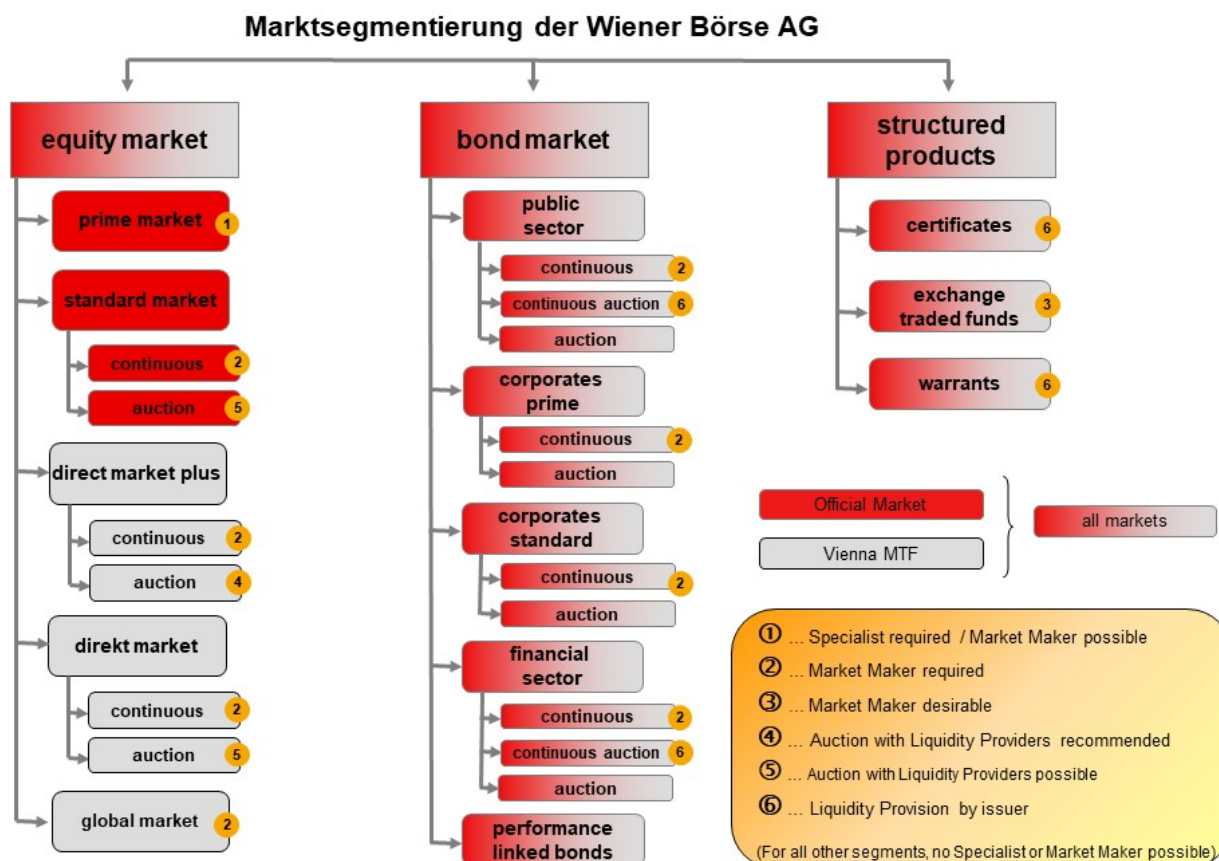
Marktsegmentierung der Wiener Börse AG

equity market

prime market 1

standard market

continuous 2

auction 5

direct market plus

continuous 2

auction 4

direkt market

continuous 2

auction 5

global market 2

bond market

public sector

continuous 2

continuous auction 6

auction

corporates prime

continuous 2

auction

corporates standard

continuous 2

auction

financial sector

continuous 2

continuous auction 6

auction

performance linked bonds

structured products

certificates 6

exchange traded funds 3

warrants 6

Official Market

Vienna MTF

all markets

① ... Specialist required / Market Maker possible

② ... Market Maker required

③ ... Market Maker desirable

④ ... Auction with Liquidity Providers recommended

⑤ ... Auction with Liquidity Providers possible

⑥ ... Liquidity Provision by issuer

(For all other segments, no Specialist or Market Maker possible).